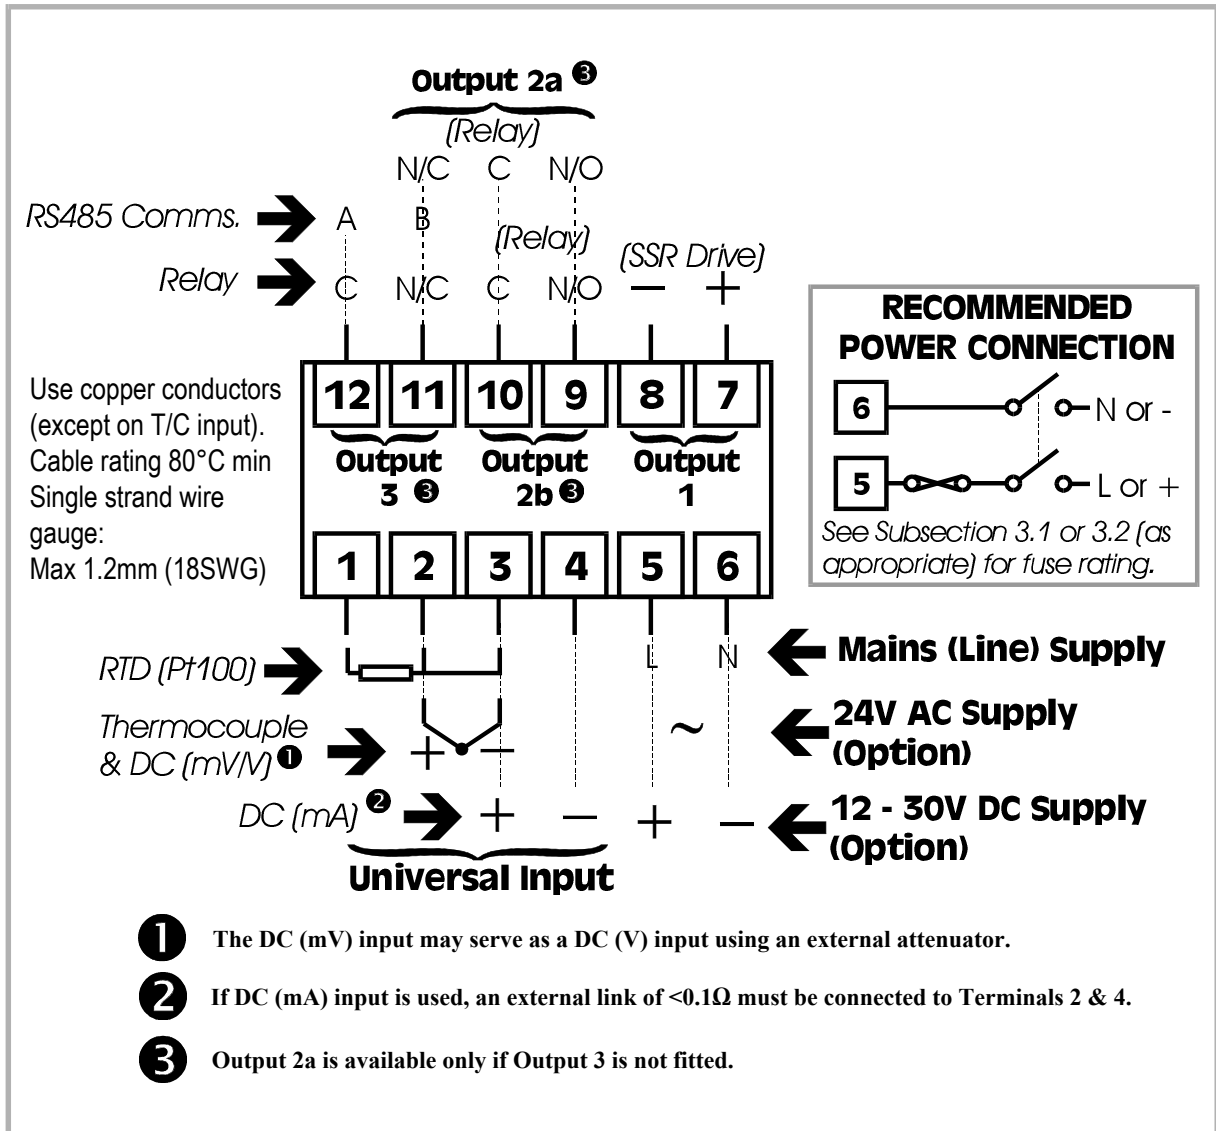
Output 2a ❸

(Relay)

N/C C N/O

RS485 Comms. A B

(Relay)

(SSR Drive)

Relay C N/C C N/O − +

Use copper conductors (except on T/C input). Cable rating 80°C min Single strand wire gauge: Max 1.2mm (18SWG)

12 11 10 9 8 7

Output 3 ❸

Output 2b ❸

Output 1

1 2 3 4 5 6

RECOMMENDED POWER CONNECTION

6 N or -

5 L or +

See Subsection 3.1 or 3.2 (as appropriate) for fuse rating.

RTD (Pt100)

L N

Mains (Line) Supply

Thermocouple & DC (mV/V) ❶ + −

~

24V AC Supply (Option)

DC (mA) ❷ + − + −

12 - 30V DC Supply (Option)

Universal Input

❶ The DC (mV) input may serve as a DC (V) input using an external attenuator.

❷ If DC (mA) input is used, an external link of <0.1Ω must be connected to Terminals 2 & 4.

❸ Output 2a is available only if Output 3 is not fitted.